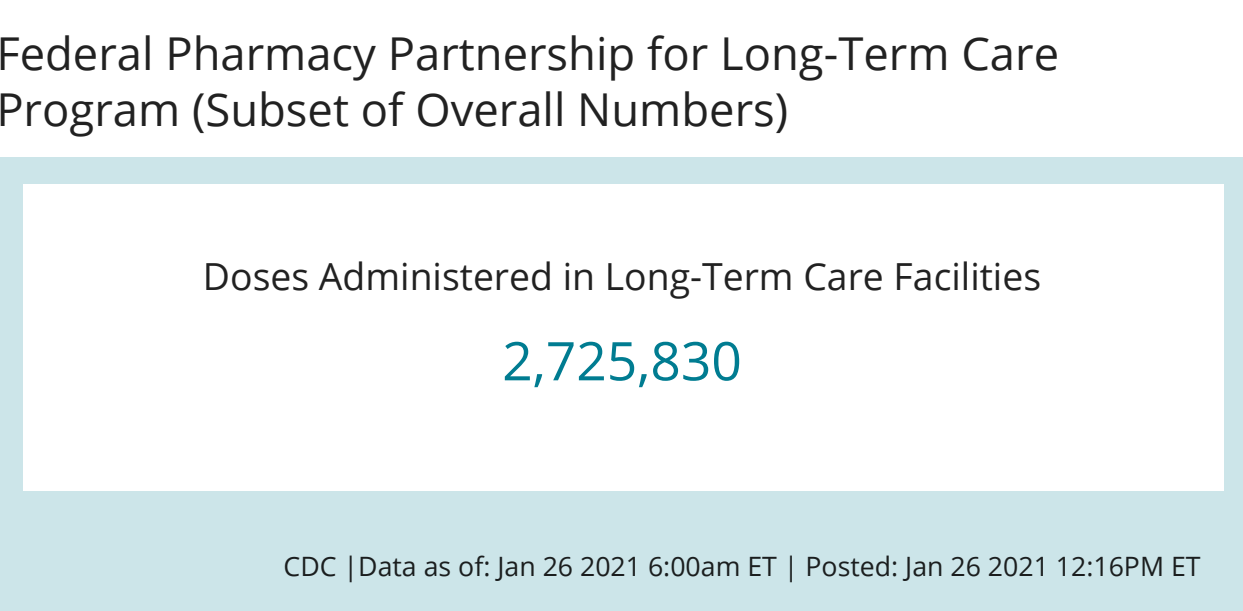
Federal Pharmacy Partnership for Long-Term Care Program (Subset of Overall Numbers)

Doses Administered in Long-Term Care Facilities

2,725,830

CDC |Data as of: Jan 26 2021 6:00am ET | Posted: Jan 26 2021 12:16PM ET